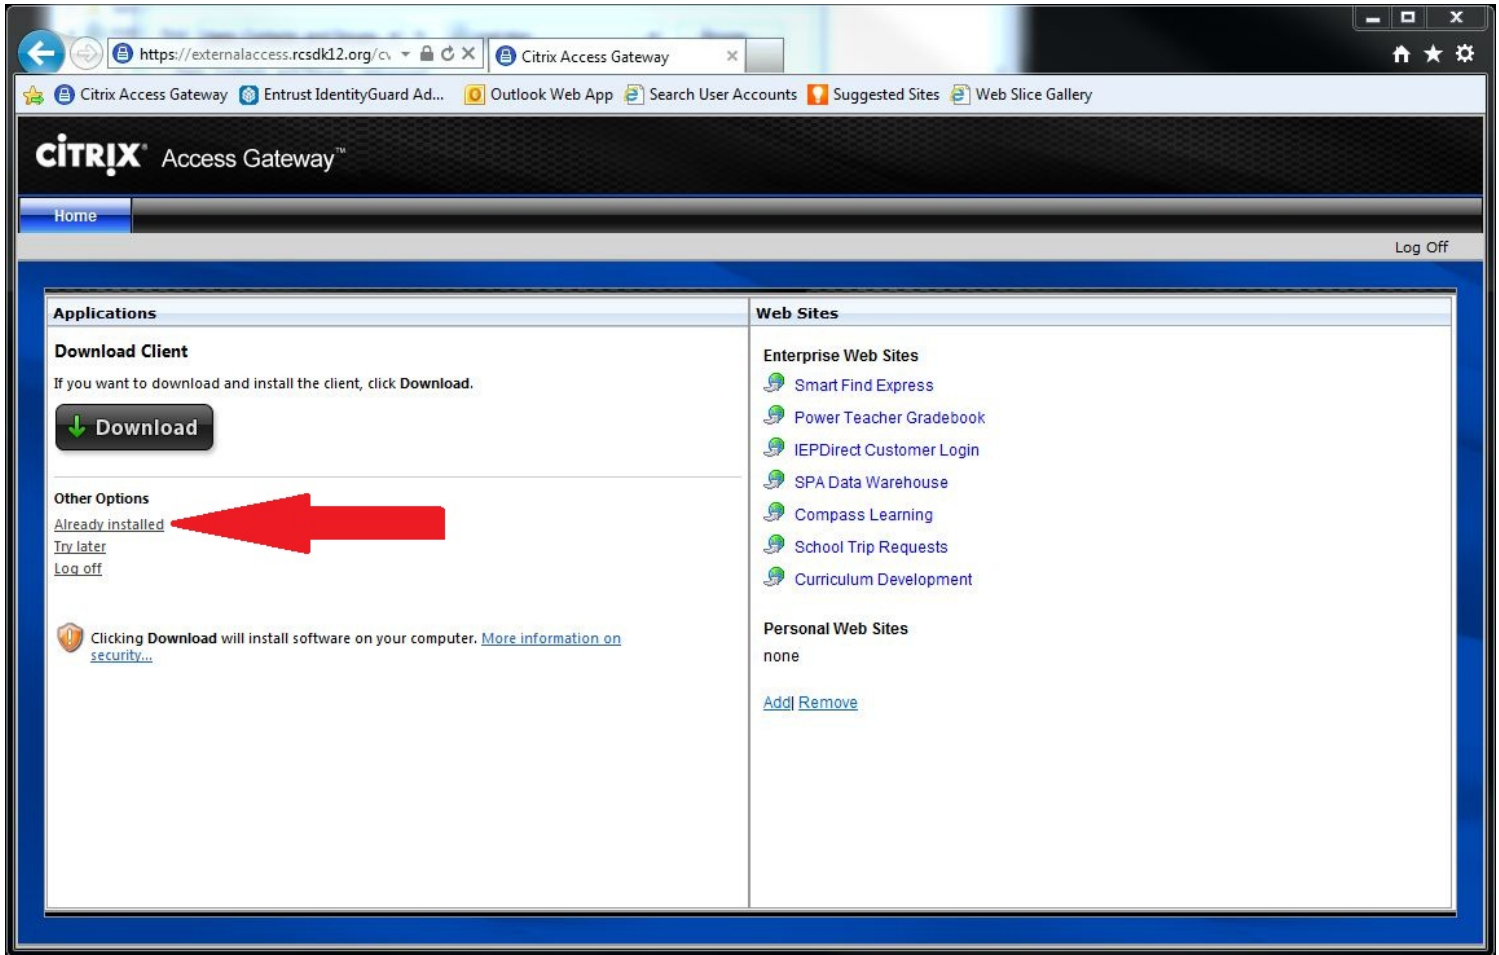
https://externalaccess.rcsdk12.org/c\ 
Citrix Access Gateway

Citrix Access Gateway  Entrust IdentityGuard Ad...  Outlook Web App  Search User Accounts  Suggested Sites  Web Slice Gallery

CITRIX Access Gateway™

Home

Log Off

Applications

Download Client

If you want to download and install the client, click **Download**.

Download

Other Options

Already installed
Try later
Log off

Clicking **Download** will install software on your computer. More information on security...

Web Sites

Enterprise Web Sites

Smart Find Express
Power Teacher Gradebook
IEPDirect Customer Login
SPA Data Warehouse
Compass Learning
School Trip Requests
Curriculum Development

Personal Web Sites

none

Add| Remove